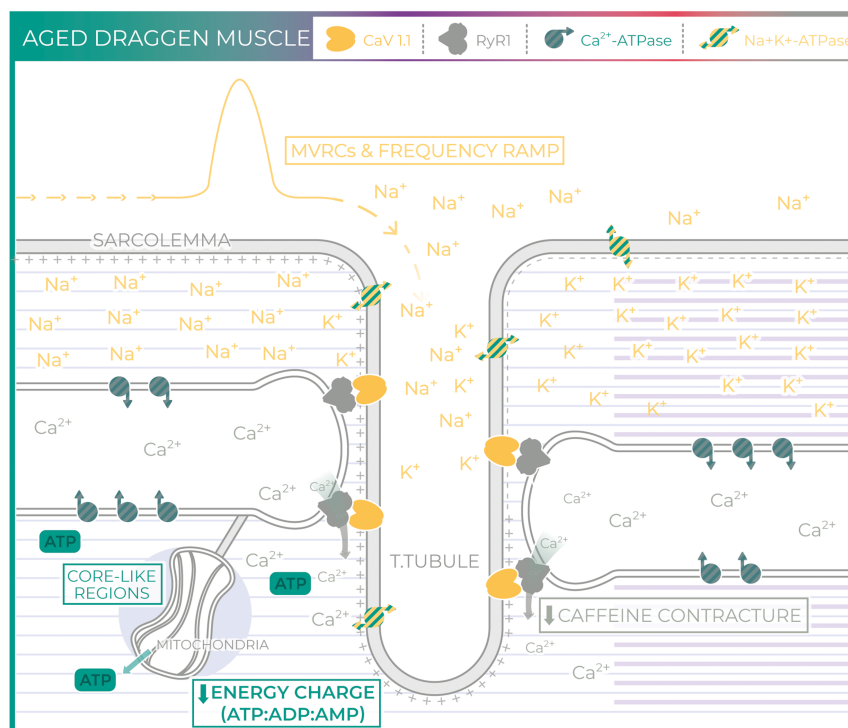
AGED DRAGGEN MUSCLE

CaV 1.1

RyR1

$Ca^{2+}$-ATPase

Na+K+-ATPase

MVRCs & FREQUENCY RAMP

$Na^+$ $Na^+$ $Na^+$ $Na^+$ $Na^+$ $Na^+$ $Na^+$ $Na^+$

SARCOLEMMA

$Na^+$ $Na^+$ $Na^+$ $Na^+$ $Na^+$ $Na^+$ $Na^+$ $Na^+$ $Na^+$ $Na^+$ $Na^+$ $Na^+$ $Na^+$ $K^+$ $K^+$

$Na^+$ $Na^+$ $Na^+$ $Na^+$ $K^+$ $K^+$ $K^+$ $K^+$

$K^+$ $K^+$ $K^+$ $K^+$ $K^+$ $K^+$ $K^+$ $K^+$ $K^+$ $K^+$ $K^+$ $K^+$ $K^+$ $K^+$ $K^+$ $K^+$ $K^+$ $K^+$ $K^+$ $K^+$ $K^+$ $K^+$ $K^+$

$Ca^{2+}$ $Ca^{2+}$ $Ca^{2+}$ $Ca^{2+}$ $Ca^{2+}$

$Ca^{2+}$ $Ca^{2+}$ $Ca^{2+}$ $Ca^{2+}$ $Ca^{2+}$

ATP

CORE-LIKE REGIONS

ATP

$Ca^{2+}$ $Ca^{2+}$ $Ca^{2+}$

T.TUBULE

CAFFEINE CONTRACTURE

MITOCHONDRIA

ATP

$Ca^{2+}$ $Ca^{2+}$

ENERGY CHARGE (ATP:ADP:AMP)